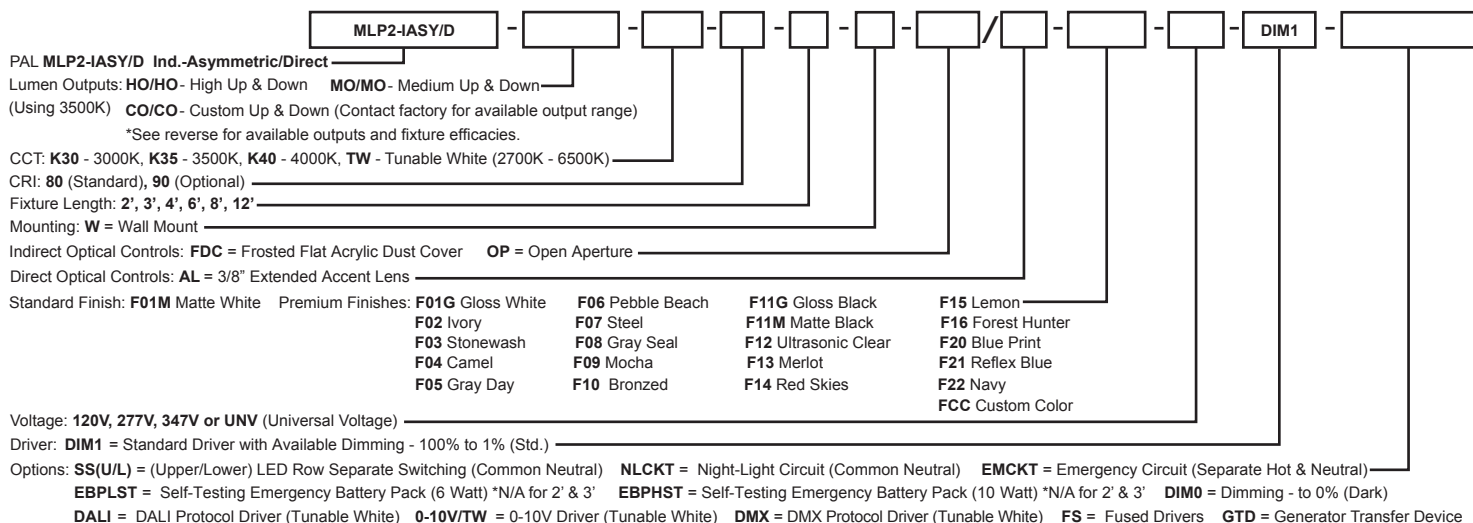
MLP2-IASY/D - - - - - - / - - - DIM1 -

PAL **MLP2-IASY/D Ind.-Asymmetric/Direct**

Lumen Outputs: **HO/HO**- High Up & Down **MO/MO**- Medium Up & Down

(Using 3500K) **CO/CO**- Custom Up & Down (Contact factory for available output range)

*See reverse for available outputs and fixture efficacies.

CCT: **K30** - 3000K, **K35** - 3500K, **K40** - 4000K, **TW** - Tunable White (2700K - 6500K)

CRI: **80** (Standard), **90** (Optional)

Fixture Length: **2', 3', 4', 6', 8', 12'**

Mounting: **W** = Wall Mount

Indirect Optical Controls: **FDC** = Frosted Flat Acrylic Dust Cover **OP** = Open Aperture

Direct Optical Controls: **AL** = 3/8" Extended Accent Lens

Standard Finish: **F01M** Matte White Premium Finishes: **F01G** Gloss White **F06** Pebble Beach **F11G** Gloss Black **F15** Lemon
**F02** Ivory **F07** Steel **F11M** Matte Black **F16** Forest Hunter
**F03** Stonewash **F08** Gray Seal **F12** Ultrasonic Clear **F20** Blue Print
**F04** Camel **F09** Mocha **F13** Merlot **F21** Reflex Blue
**F05** Gray Day **F10** Bronzed **F14** Red Skies **F22** Navy
**FCC** Custom Color

Voltage: **120V, 277V, 347V or UNV** (Universal Voltage)

Driver: **DIM1** = Standard Driver with Available Dimming - 100% to 1% (Std.)

Options: **SS(U/L)** = (Upper/Lower) LED Row Separate Switching (Common Neutral) **NLCKT** = Night-Light Circuit (Common Neutral) **EMCKT** = Emergency Circuit (Separate Hot & Neutral)
**EBPLST** = Self-Testing Emergency Battery Pack (6 Watt) *N/A for 2' & 3' **EBPHST** = Self-Testing Emergency Battery Pack (10 Watt) *N/A for 2' & 3' **DIM0** = Dimming - to 0% (Dark)
**DALI** = DALI Protocol Driver (Tunable White) **0-10V/TW** = 0-10V Driver (Tunable White) **DMX** = DMX Protocol Driver (Tunable White) **FS** = Fused Drivers **GTD** = Generator Transfer Device